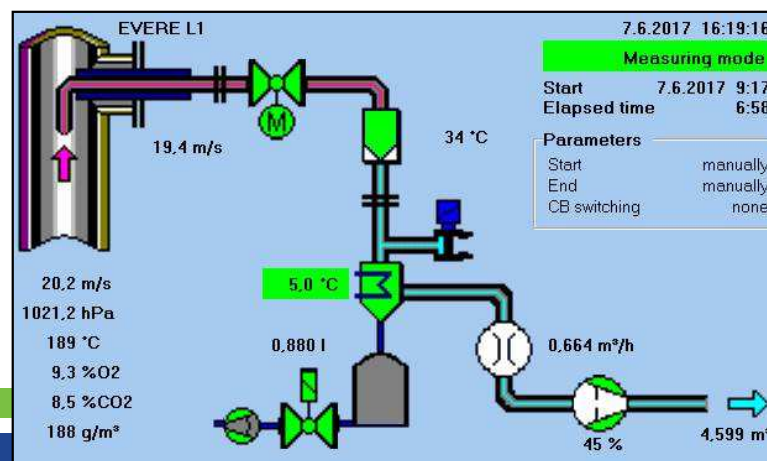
EVERE L1

7.6.2017 16:19:16

Measuring mode

Start 7.6.2017 9:17

Elapsed time 6:58

Parameters

Start manually

End manually

CB switching none

M

19,4 m/s

34 °C

5,0 °C

20,2 m/s

1021,2 hPa

189 °C

9,3 %O2

8,5 %CO2

188 g/m³

0,880 l

0,664 m³/h

45 %

4,599 m